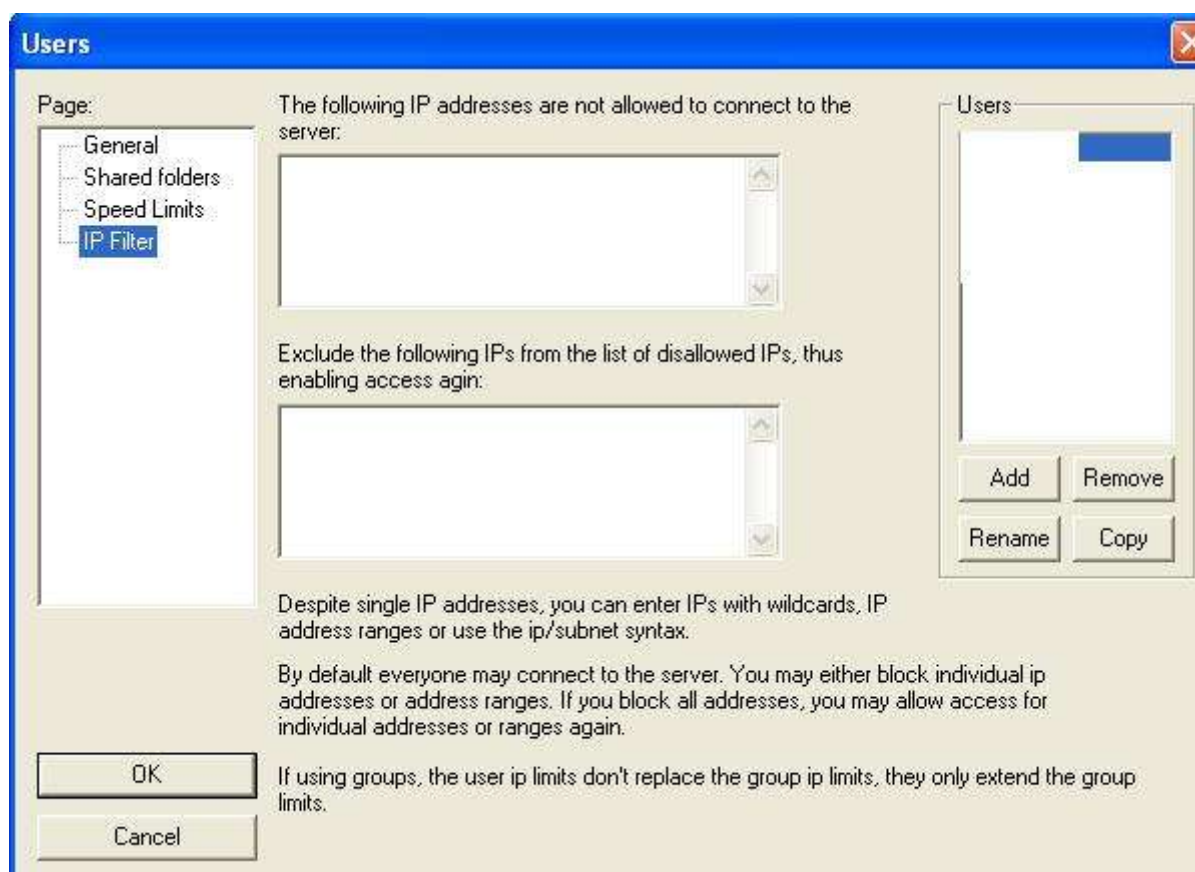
Users

Page:

General
Shared folders
Speed Limits
IP Filter

The following IP addresses are not allowed to connect to the server:

Exclude the following IPs from the list of disallowed IPs, thus enabling access agin:

Despite single IP addresses, you can enter IPs with wildcards, IP address ranges or use the ip/subnet syntax.

By default everyone may connect to the server. You may either block individual ip addresses or address ranges. If you block all addresses, you may allow access for individual addresses or ranges again.

If using groups, the user ip limits don't replace the group ip limits, they only extend the group limits.

Users

Add
Remove
Rename
Copy

OK
Cancel